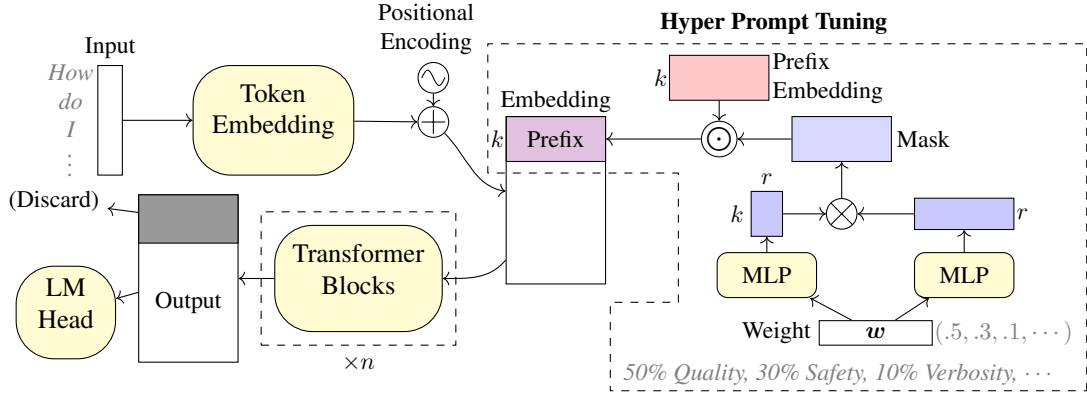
Hyper Prompt Tuning

Input

How
do
I
$\vdots$

Token Embedding

Positional Encoding

Embedding

$k$ Prefix

$k$ Prefix Embedding

Mask

$r$

$k$

$r$

MLP

MLP

Weight $\boldsymbol{w}$ $(.5, .3, .1, \cdots)$

50% Quality, 30% Safety, 10% Verbosity, $\cdots$

(Discard)

Output

LM Head

Transformer Blocks

$\times n$